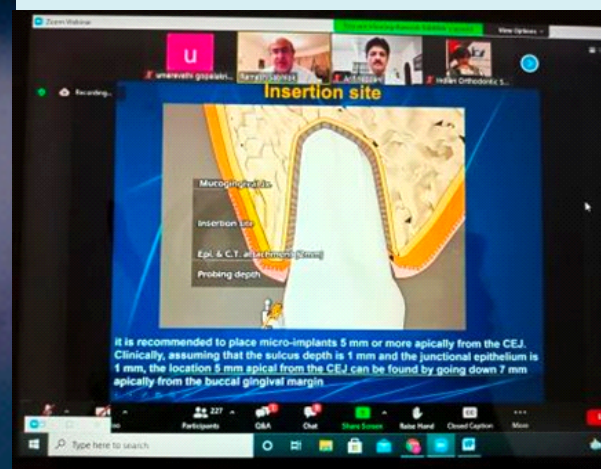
Zoom Webinar

View Options

u

umarevathi gopalakri...

Ramesh Sabhlok

Ashish...

Indian Orthodontic S...

Recording...

Insertion site

Mucogingival Jc.

Insertion site

Epi. & C.T. attachment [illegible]

Probing depth

it is recommended to place micro-implants 5 mm or more apically from the CEJ. Clinically, assuming that the sulcus depth is 1 mm and the junctional epithelium is 1 mm, the location 5 mm apical from the CEJ can be found by going down 7 mm apically from the buccal gingival margin

227

Participants

Q&A

Chat

Share Screen

Raise Hand

Closed Caption

More

Type here to search